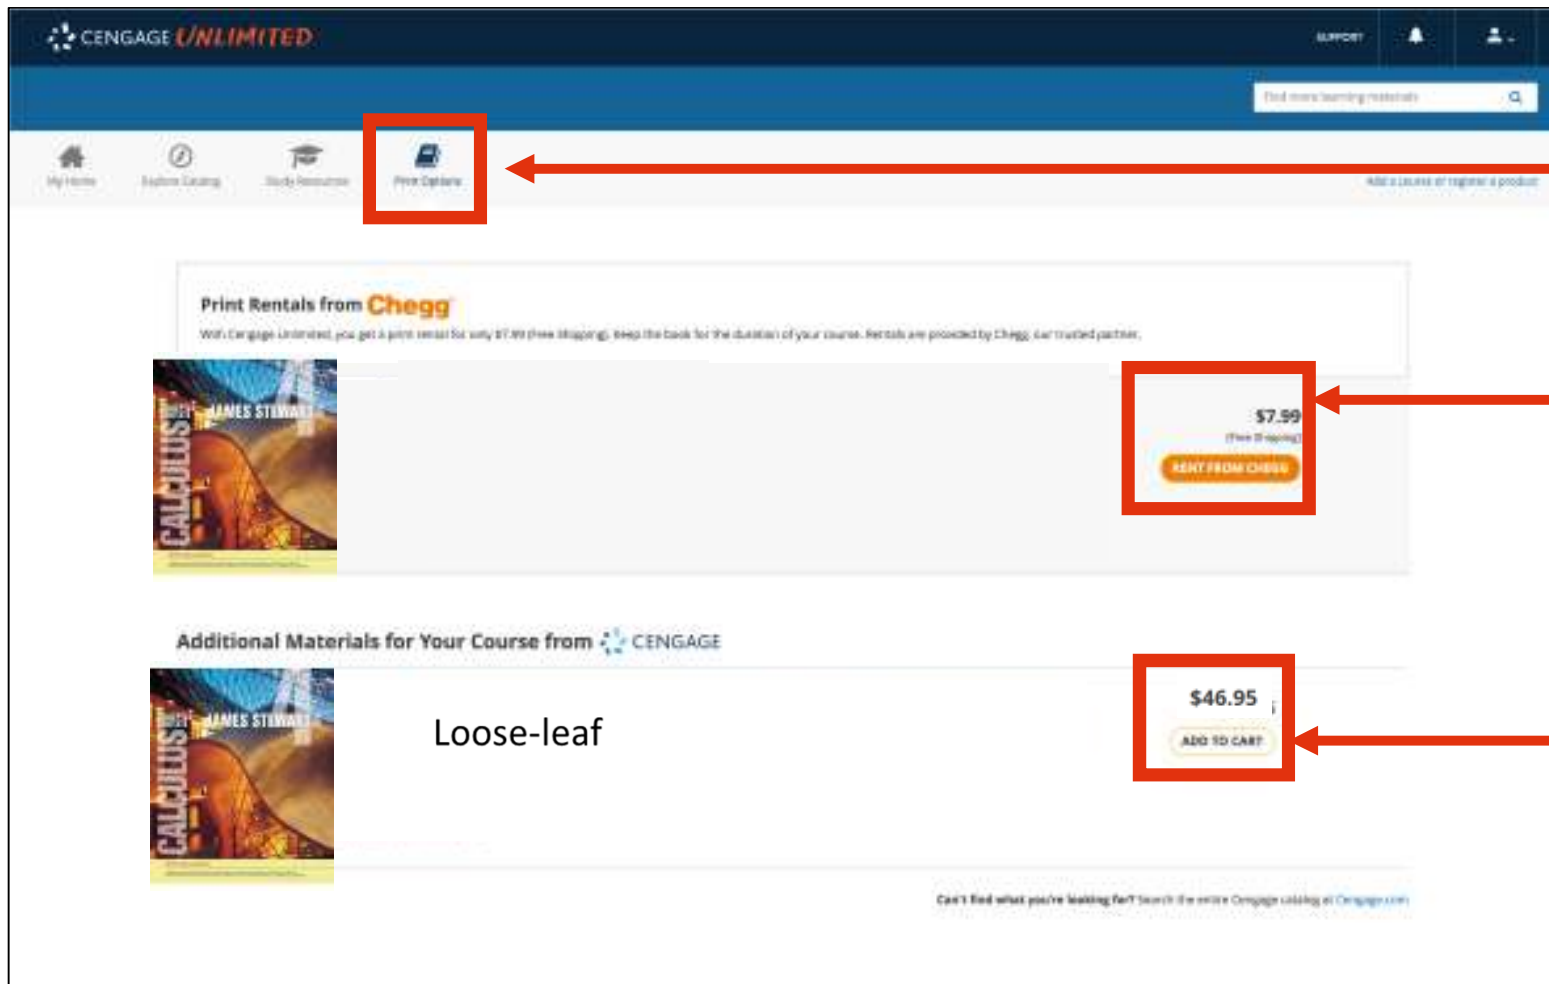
CENGAGE UNLIMITED

SUPPORT

Find more learning materials

My Home

Explore Catalog

Study Resources

Print Options

Add a course or register a product

Print Rentals from Chegg

With Cengage Unlimited, you get a print rental for only $7.99 (free shipping). Keep the book for the duration of your course. Rentals are provided by Chegg, our trusted partner.

JAMES STEWART

CALCULUS

$7.99

(Free Shipping)

RENT FROM CHEGG

Additional Materials for Your Course from CENGAGE

JAMES STEWART

CALCULUS

Loose-leaf

$46.95

ADD TO CART

Can't find what you're looking for? Search the entire Cengage catalog at Cengage.com